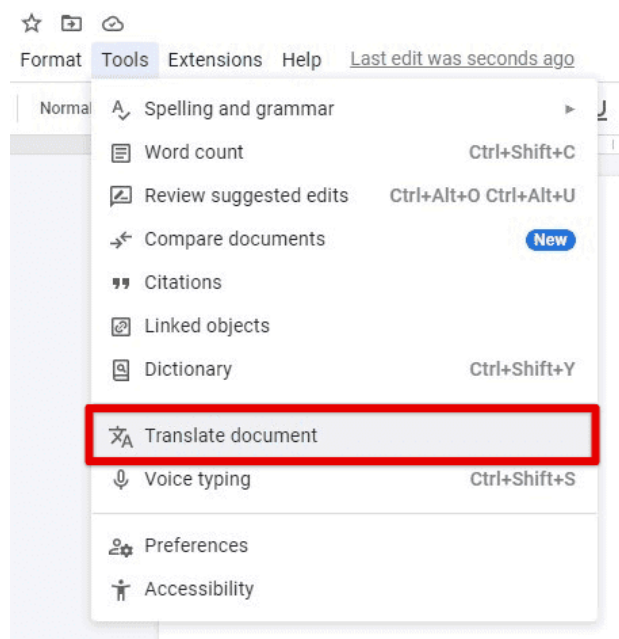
Format Tools Extensions Help Last edit was seconds ago

Normal

Spelling and grammar

Word count Ctrl+Shift+C

Review suggested edits Ctrl+Alt+O Ctrl+Alt+U

Compare documents New

Citations

Linked objects

Dictionary Ctrl+Shift+Y

Translate document

Voice typing Ctrl+Shift+S

Preferences

Accessibility